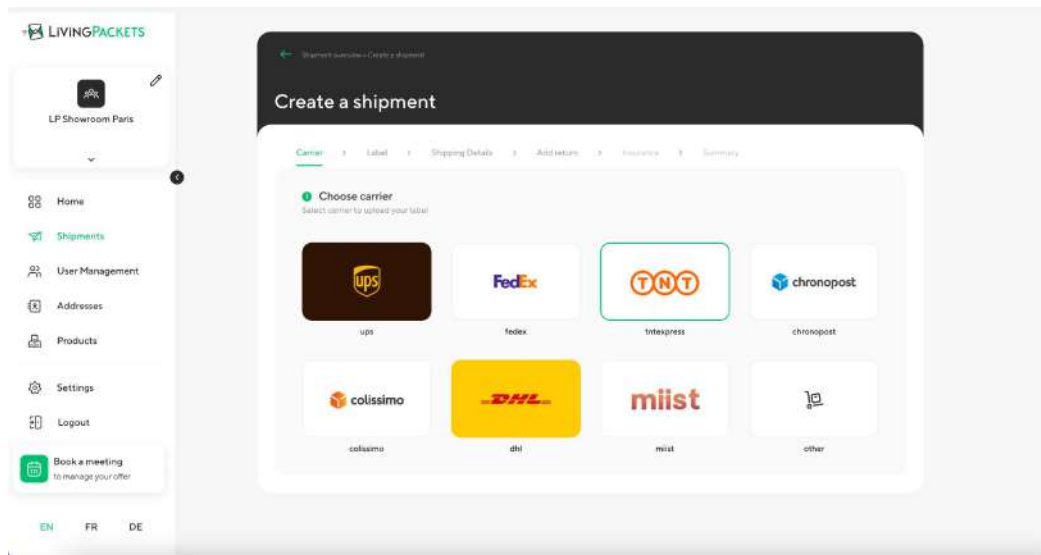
LIVINGPACKETS

LP Showroom Paris

Home
Shipments
User Management
Addresses
Products
Settings
Logout

Book a meeting
to manage your offer

EN FR DE

← Shipment overview › Create a shipment

Create a shipment

Carrier › Label › Shipping Details › Add return › Insurance › Summary

Choose carrier
Select carrier to upload your label

ups
ups

FedEx
fedex

TNT
tntexpress

chronopost
chronopost

colissimo
colissimo

DHL
dhl

miist
miist

other